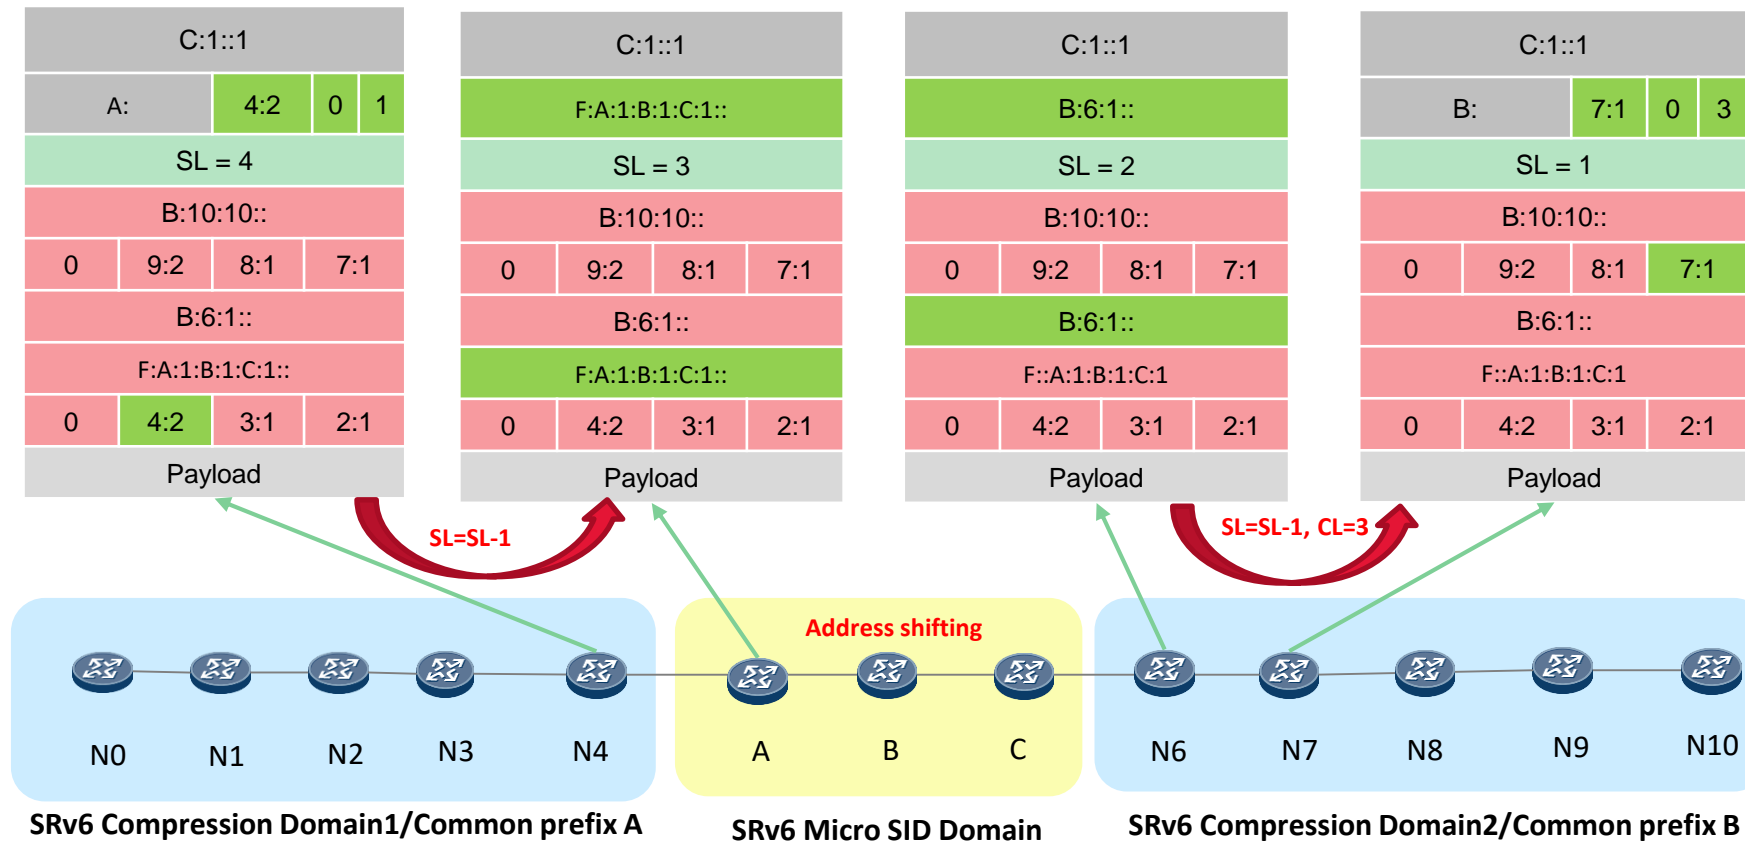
C:1::1

| A: | 4:2 | 0 | 1 |
|---|---|---|---|

SL = 4

B:10:10::

| 0 | 9:2 | 8:1 | 7:1 |
|---|---|---|---|

B:6:1::

F:A:1:B:1:C:1::

| 0 | 4:2 | 3:1 | 2:1 |
|---|---|---|---|

Payload

C:1::1

F:A:1:B:1:C:1::

SL = 3

B:10:10::

| 0 | 9:2 | 8:1 | 7:1 |
|---|---|---|---|

B:6:1::

F:A:1:B:1:C:1::

| 0 | 4:2 | 3:1 | 2:1 |
|---|---|---|---|

Payload

C:1::1

B:6:1::

SL = 2

B:10:10::

| 0 | 9:2 | 8:1 | 7:1 |
|---|---|---|---|

B:6:1::

F::A:1:B:1:C:1

| 0 | 4:2 | 3:1 | 2:1 |
|---|---|---|---|

Payload

C:1::1

| B: | 7:1 | 0 | 3 |
|---|---|---|---|

SL = 1

B:10:10::

| 0 | 9:2 | 8:1 | 7:1 |
|---|---|---|---|

B:6:1::

F::A:1:B:1:C:1

| 0 | 4:2 | 3:1 | 2:1 |
|---|---|---|---|

Payload

SL=SL-1

SL=SL-1, CL=3

Address shifting

N0 N1 N2 N3 N4 A B C N6 N7 N8 N9 N10

SRv6 Compression Domain1/Common prefix A

SRv6 Micro SID Domain

SRv6 Compression Domain2/Common prefix B